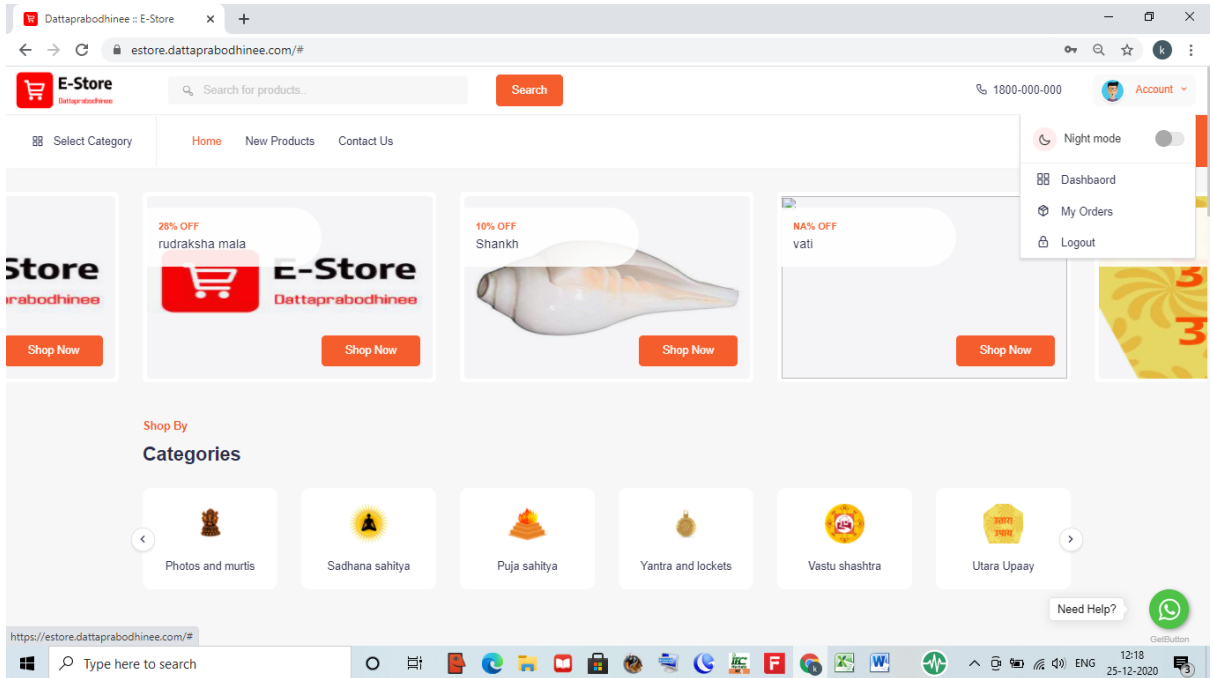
Dattaprabodhinee :: E-Store ×
+
estore.dattaprabodhinee.com/#
E-Store
Dattaprabodhinee
Search for products..
Search
1800-000-000
Account
Select Category
Home
New Products
Contact Us
Night mode
Dashbaord
My Orders
Logout
Store
rabodhinee
Shop Now
28% OFF
rudraksha mala
E-Store
Dattaprabodhinee
Shop Now
10% OFF
Shankh
Shop Now
NA% OFF
vati
Shop Now
Shop By
Categories
Photos and murtis
Sadhana sahitya
Puja sahitya
Yantra and lockets
Vastu shashtra
उतारा उपाय
Utara Upaay
Need Help?
GetButton
https://estore.dattaprabodhinee.com/#
Type here to search
ENG
12:18
25-12-2020